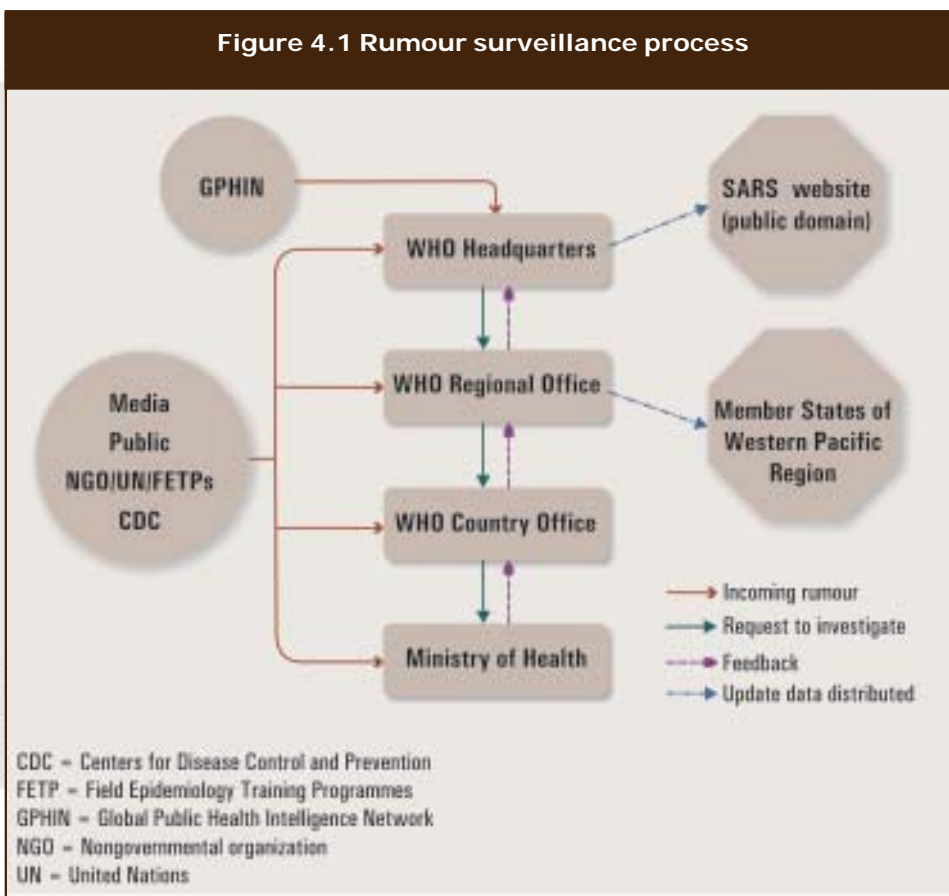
Figure 4.1 Rumour surveillance process

GPHIN

WHO Headquarters

SARS website (public domain)

Media
Public
NGO/UN/FETPs
CDC

WHO Regional Office

Member States of Western Pacific Region

WHO Country Office

Ministry of Health

Incoming rumour
Request to investigate
Feedback
Update data distributed

CDC = Centers for Disease Control and Prevention
FETP = Field Epidemiology Training Programmes
GPHIN = Global Public Health Intelligence Network
NGO = Nongovernmental organization
UN = United Nations